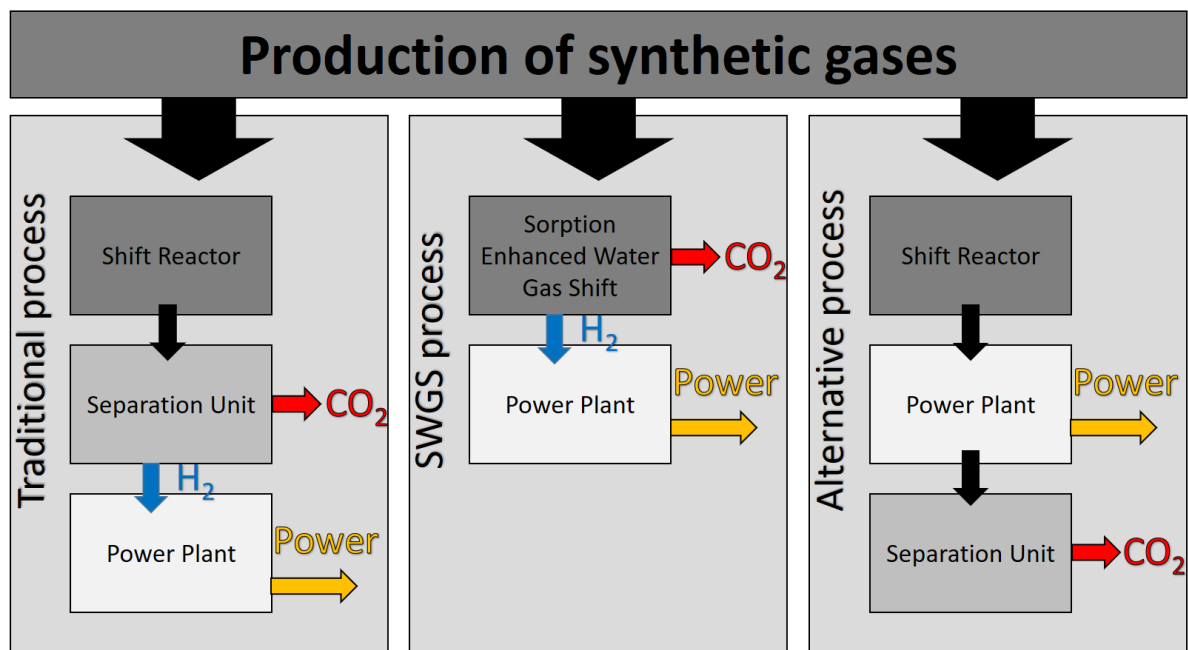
Production of synthetic gases

Traditional process

Shift Reactor

Separation Unit

$CO_2$

$H_2$

Power Plant

Power

SWGS process

Sorption Enhanced Water Gas Shift

$CO_2$

$H_2$

Power Plant

Power

Alternative process

Shift Reactor

Power Plant

Power

Separation Unit

$CO_2$